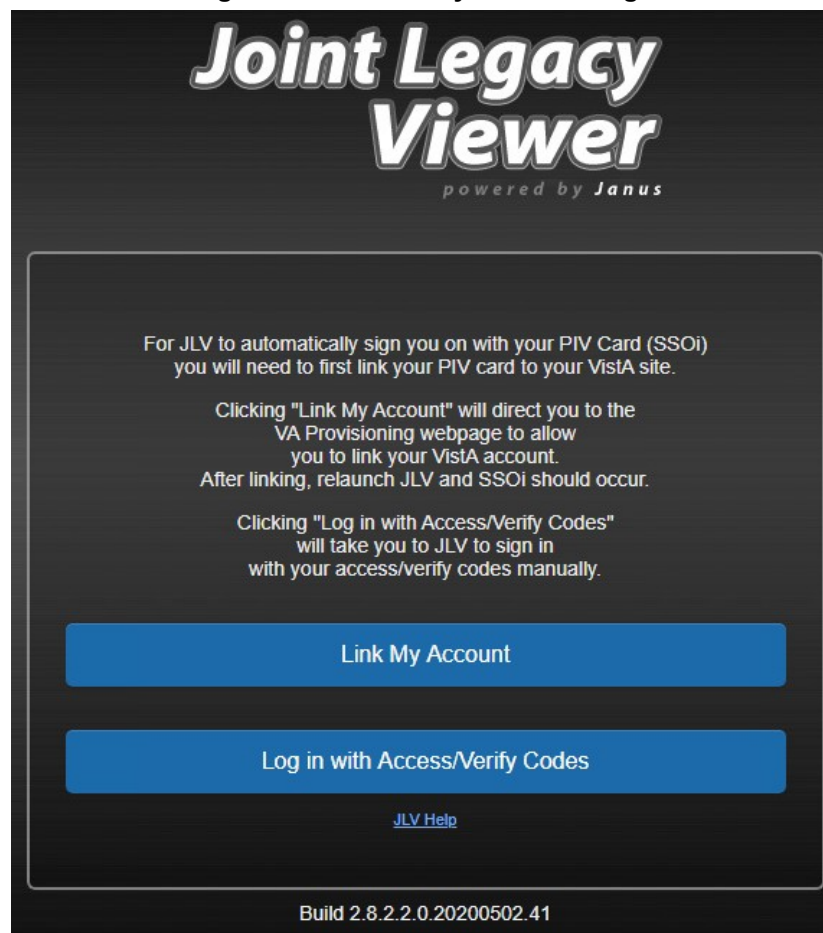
Joint Legacy Viewer

powered by Janus

For JLV to automatically sign you on with your PIV Card (SSOi) you will need to first link your PIV card to your VistA site.

Clicking "Link My Account" will direct you to the VA Provisioning webpage to allow you to link your VistA account. After linking, relaunch JLV and SSOi should occur.

Clicking "Log in with Access/Verify Codes" will take you to JLV to sign in with your access/verify codes manually.

Link My Account

Log in with Access/Verify Codes

JLV Help

Build 2.8.2.2.0.20200502.41